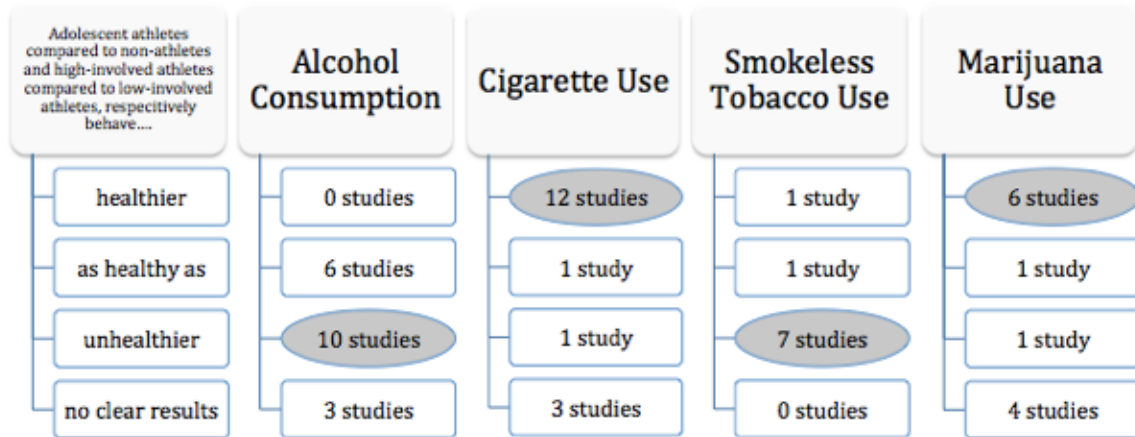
| Adolescent athletes compared to non-athletes and high-involved athletes compared to low-involved athletes, respectively behave.... | Alcohol Consumption | Cigarette Use | Smokeless Tobacco Use | Marijuana Use |
|---|---|---|---|---|
| healthier | 0 studies | 12 studies | 1 study | 6 studies |
| as healthy as | 6 studies | 1 study | 1 study | 1 study |
| unhealthier | 10 studies | 1 study | 7 studies | 1 study |
| no clear results | 3 studies | 3 studies | 0 studies | 4 studies |